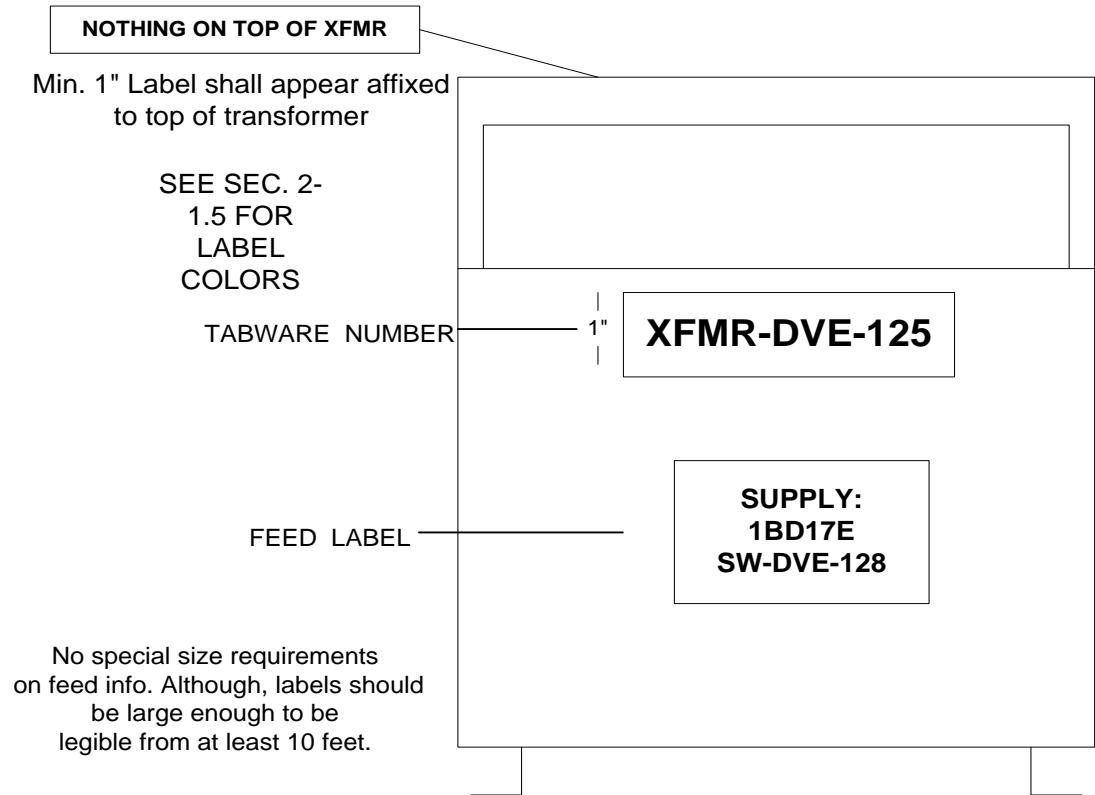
NOTHING ON TOP OF XFMR

Min. 1" Label shall appear affixed to top of transformer

SEE SEC. 2-1.5 FOR LABEL COLORS

TABWARE NUMBER

1"

XFMR-DVE-125

FEED LABEL

SUPPLY:
1BD17E
SW-DVE-128

No special size requirements on feed info. Although, labels should be large enough to be legible from at least 10 feet.